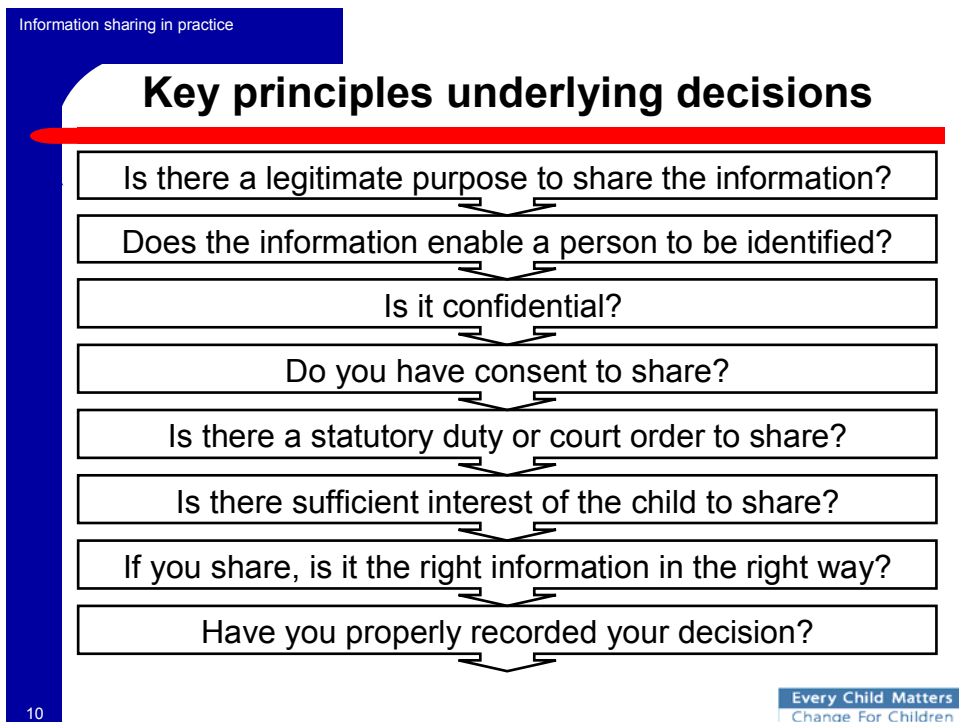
Information sharing in practice

Key principles underlying decisions

Is there a legitimate purpose to share the information?

Does the information enable a person to be identified?

Is it confidential?

Do you have consent to share?

Is there a statutory duty or court order to share?

Is there sufficient interest of the child to share?

If you share, is it the right information in the right way?

Have you properly recorded your decision?

10

Every Child Matters
Change For Children